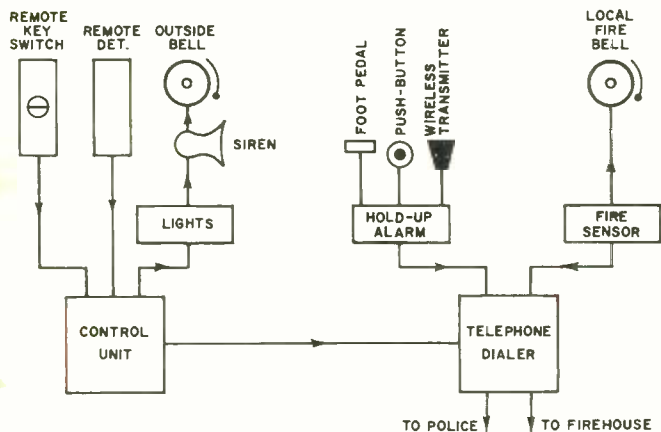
REMOTE KEY SWITCH

REMOTE DET.

OUTSIDE BELL

SIREN

LIGHTS

FOOT PEDAL

PUSH-BUTTON

WIRELESS TRANSMITTER

LOCAL FIRE BELL

HOLD-UP ALARM

FIRE SENSOR

CONTROL UNIT

TELEPHONE DIALER

TO POLICE

TO FIREHOUSE